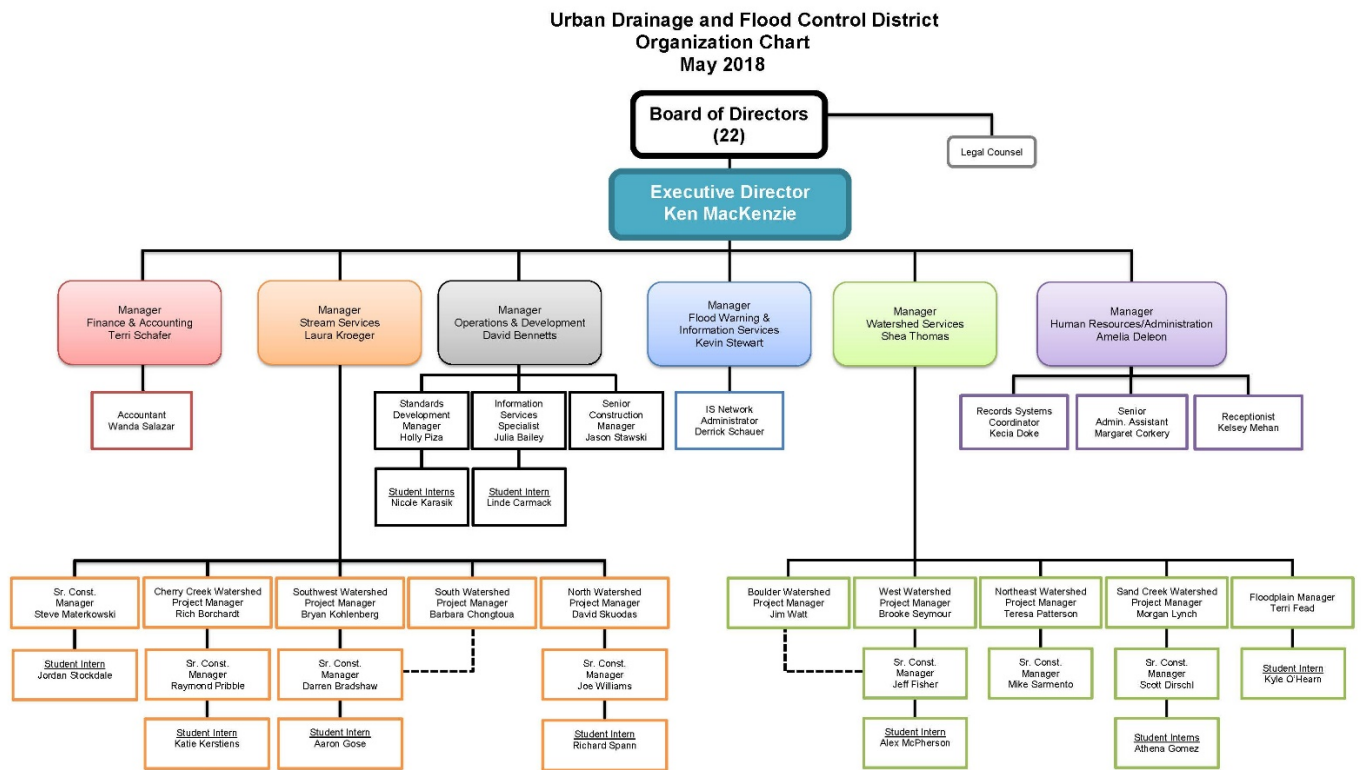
Urban Drainage and Flood Control District
Organization Chart
May 2018

Board of Directors
(22)

Legal Counsel

Executive Director
Ken MacKenzie

Manager
Finance & Accounting
Terri Schafer

Accountant
Wanda Salazar

Manager
Stream Services
Laura Kroeger

Manager
Operations & Development
David Bennetts

Standards Development Manager
Holly Piza

Student Interns
Nicole Karasik

Information Services Specialist
Julia Bailey

Student Intern
Linde Carmack

Senior Construction Manager
Jason Stawski

Manager
Flood Warning & Information Services
Kevin Stewart

IS Network Administrator
Derrick Schauer

Manager
Watershed Services
Shea Thomas

Manager
Human Resources/Administration
Amelia Deleon

Records Systems Coordinator
Kecia Doke

Senior Admin. Assistant
Margaret Corkery

Receptionist
Kelsey Mehan

Sr. Const. Manager
Steve Materkowski

Student Intern
Jordan Stockdale

Cherry Creek Watershed Project Manager
Rich Borchardt

Sr. Const. Manager
Raymond Pribble

Student Intern
Katie Kerstiens

Southwest Watershed Project Manager
Bryan Kohlenberg

Sr. Const. Manager
Darren Bradshaw

Student Intern
Aaron Gose

South Watershed Project Manager
Barbara Chongtoua

North Watershed Project Manager
David Skuodas

Sr. Const. Manager
Joe Williams

Student Intern
Richard Spann

Boulder Watershed Project Manager
Jim Watt

West Watershed Project Manager
Brooke Seymour

Sr. Const. Manager
Jeff Fisher

Student Intern
Alex McPherson

Northeast Watershed Project Manager
Teresa Patterson

Sr. Const. Manager
Mike Sarmento

Sand Creek Watershed Project Manager
Morgan Lynch

Sr. Const. Manager
Scott Dirschl

Student Interns
Athena Gomez

Floodplain Manager
Terri Fead

Student Intern
Kyle O'Hearn